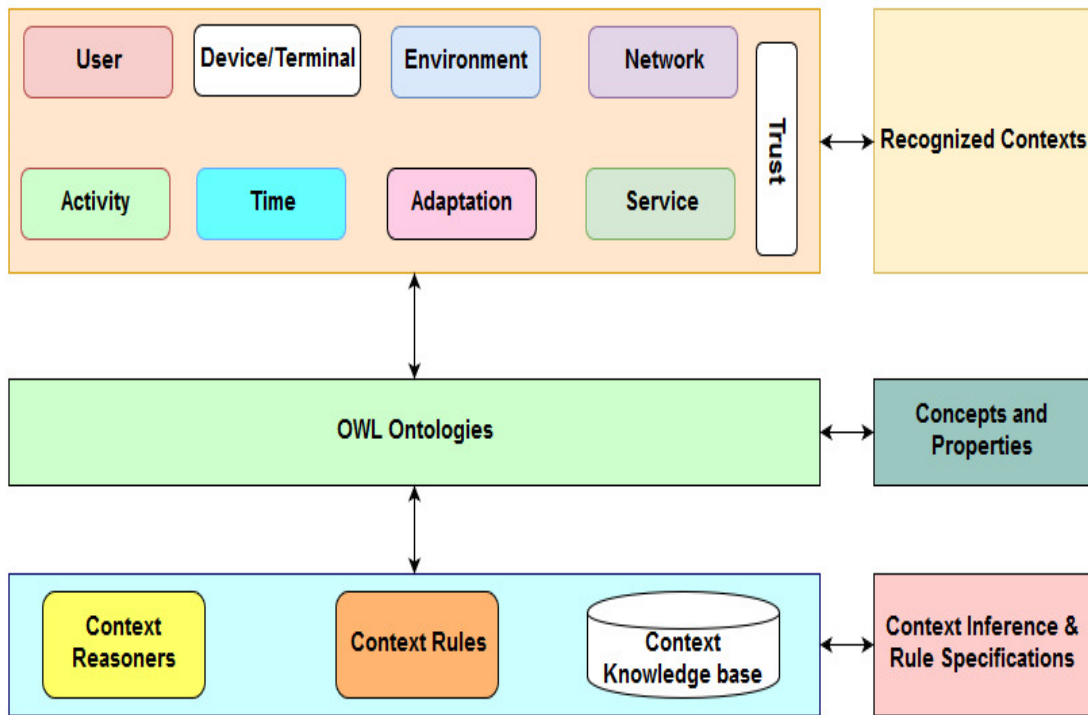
User

Device/Terminal

Environment

Network

Trust

Activity

Time

Adaptation

Service

Recognized Contexts

OWL Ontologies

Concepts and Properties

Context Reasoners

Context Rules

Context Knowledge base

Context Inference & Rule Specifications